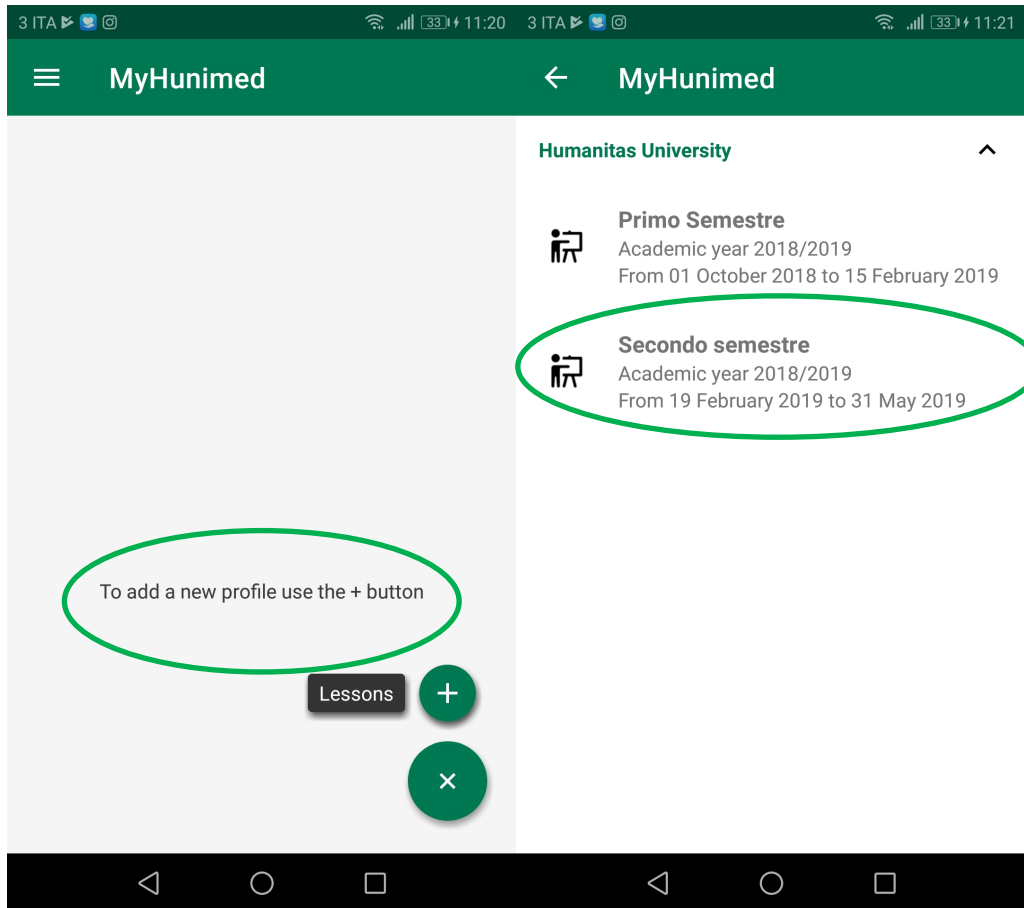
3 ITA 33 11:20

MyHunimed

To add a new profile use the + button

Lessons +

×

3 ITA 33 11:21

MyHunimed

Humanitas University

Primo Semestre
Academic year 2018/2019
From 01 October 2018 to 15 February 2019

Secondo semestre
Academic year 2018/2019
From 19 February 2019 to 31 May 2019